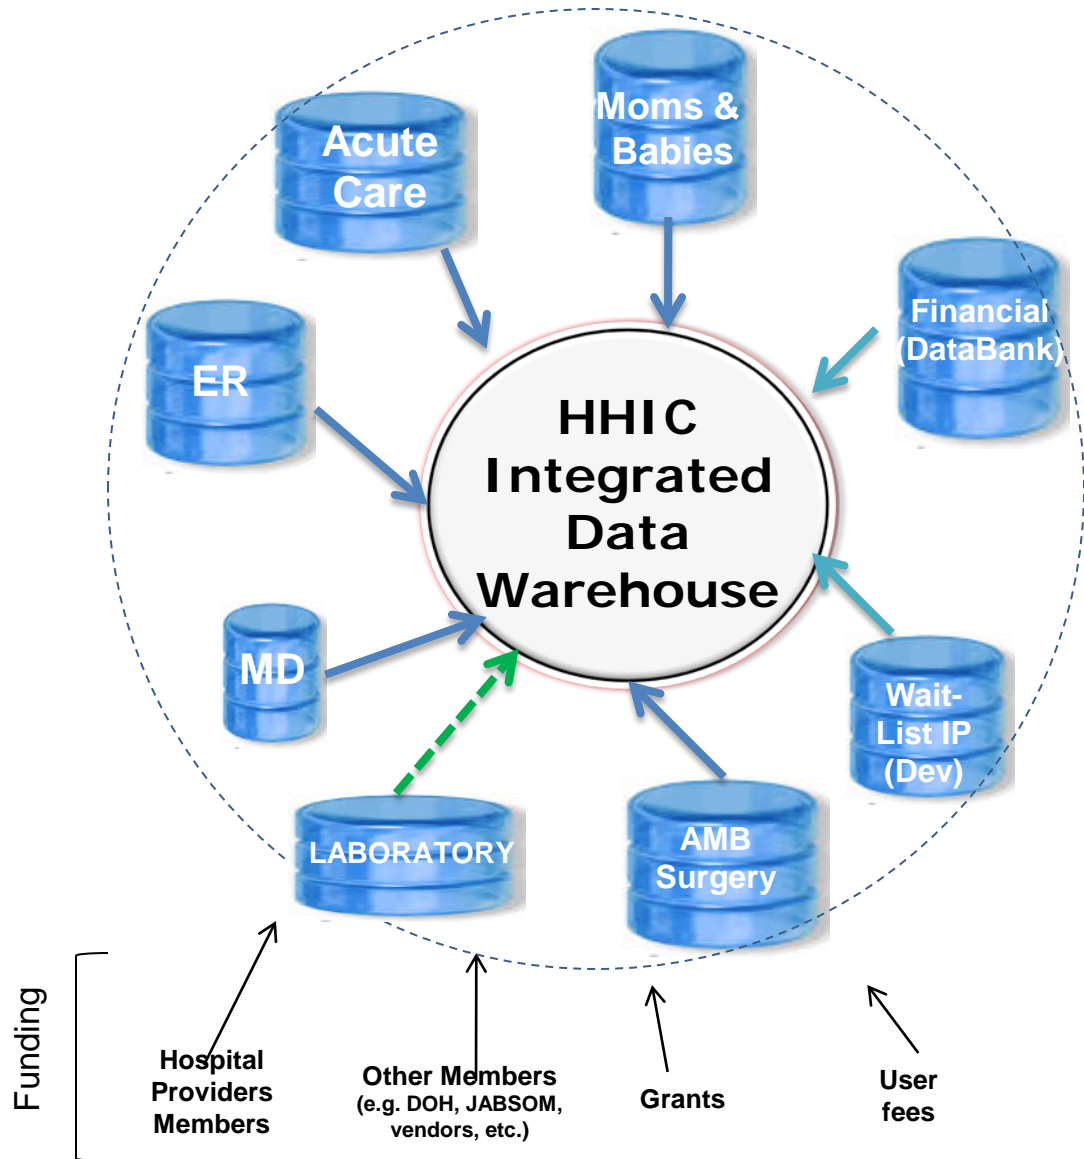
Acute Care

Moms & Babies

Financial (DataBank)

ER

HHIC Integrated Data Warehouse

MD

Wait-List IP (Dev)

LABORATORY

AMB Surgery

Funding

Hospital Providers Members

Other Members (e.g. DOH, JABSOM, vendors, etc.)

Grants

User fees